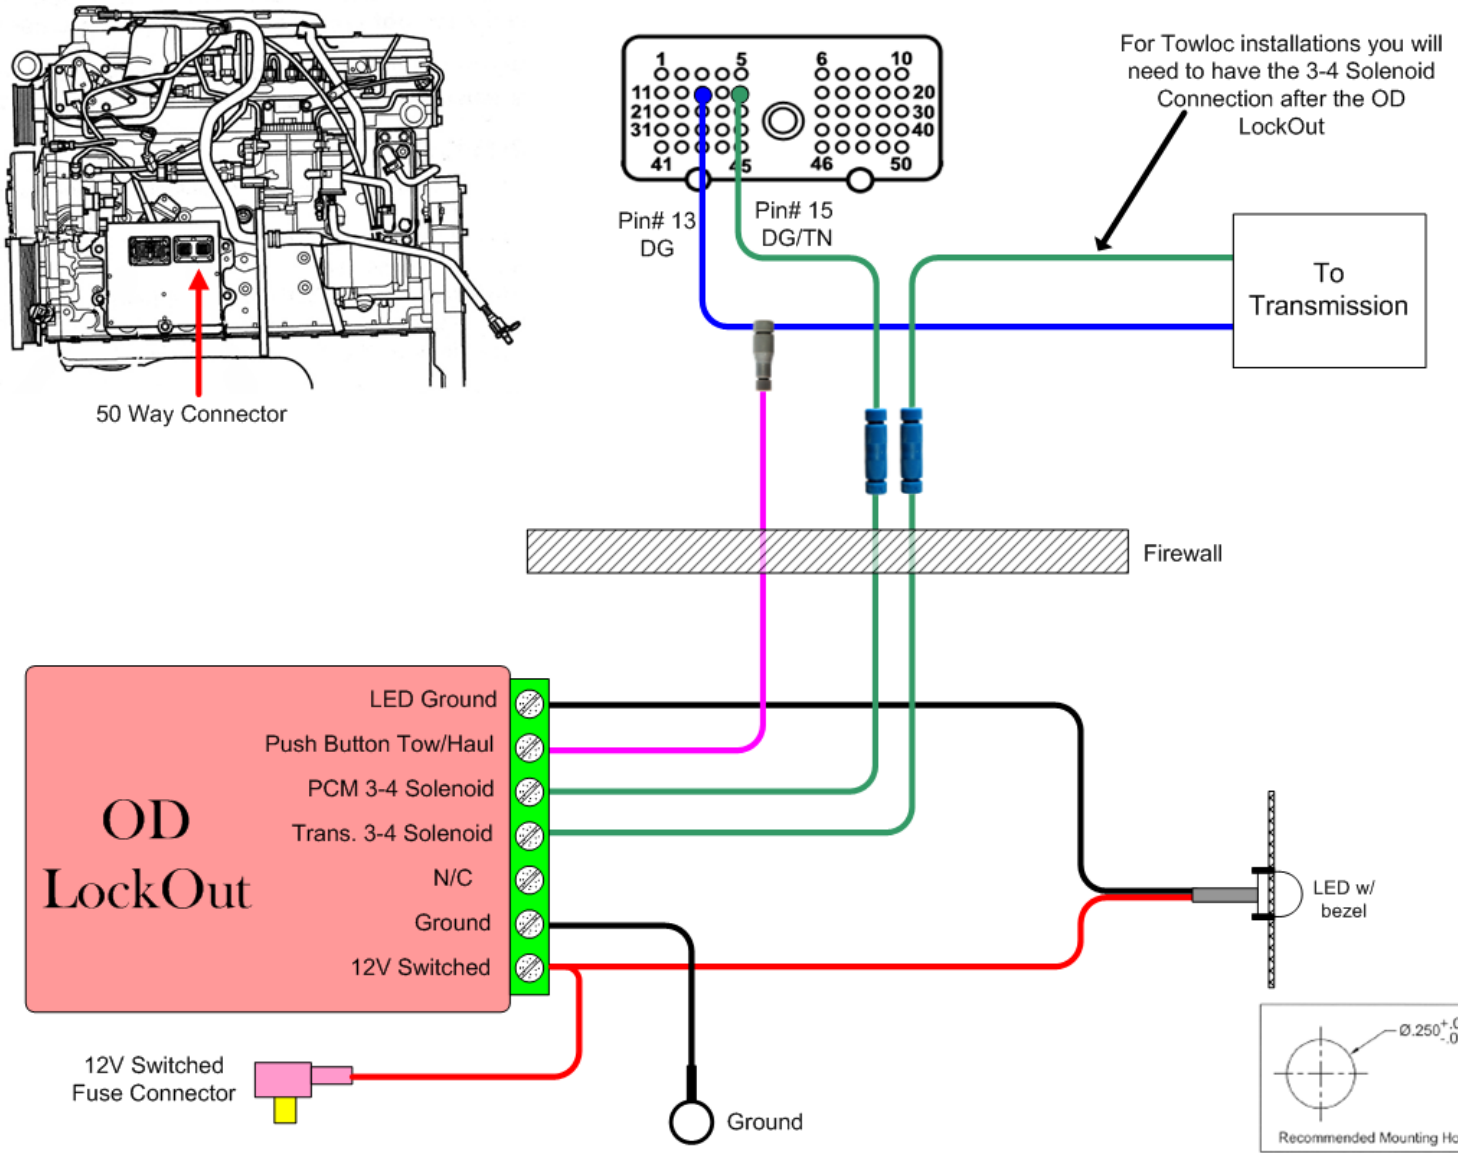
50 Way Connector

1 5 6 10
11 20
21 30
31 40
41 45 46 50

Pin# 13
DG

Pin# 15
DG/TN

For Towloc installations you will need to have the 3-4 Solenoid Connection after the OD LockOut

To Transmission

Firewall

OD LockOut

LED Ground
Push Button Tow/Haul
PCM 3-4 Solenoid
Trans. 3-4 Solenoid
N/C
Ground
12V Switched

LED w/ bezel

12V Switched Fuse Connector

Ground

Ø.250$^{+.0}_{-.0}$

Recommended Mounting Ho